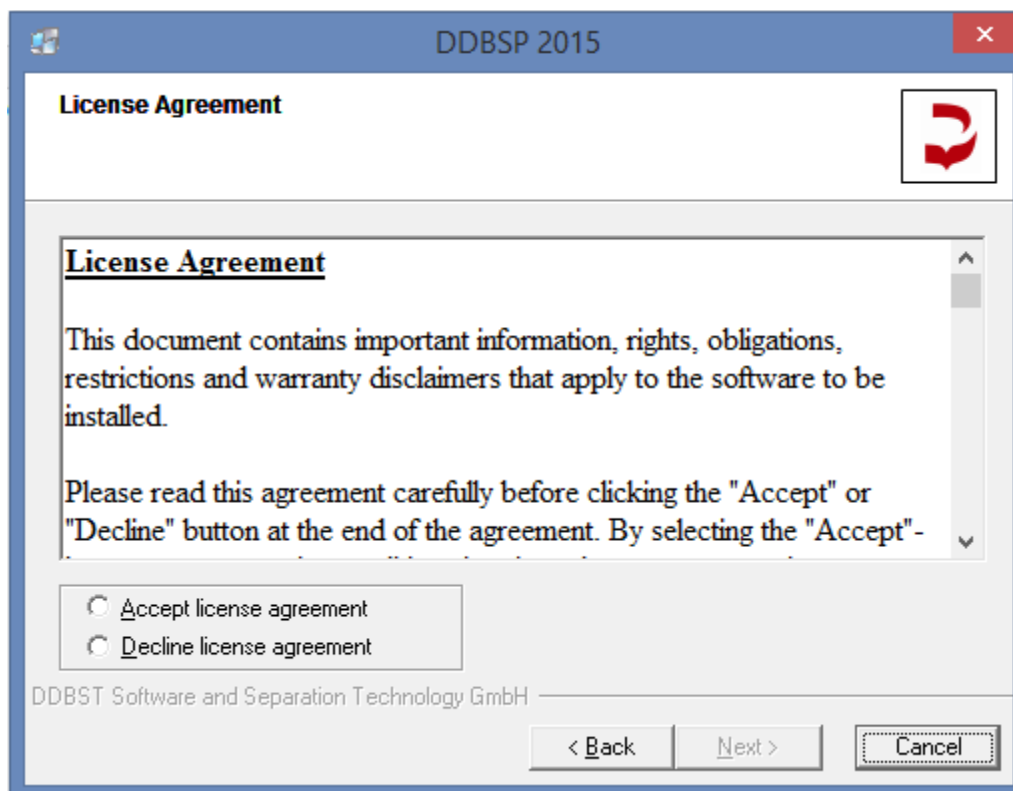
DDBSP 2015

License Agreement

License Agreement

This document contains important information, rights, obligations, restrictions and warranty disclaimers that apply to the software to be installed.

Please read this agreement carefully before clicking the "Accept" or "Decline" button at the end of the agreement. By selecting the "Accept"-

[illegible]

Accept license agreement
Decline license agreement

DDBST Software and Separation Technology GmbH

< Back
Next >
Cancel